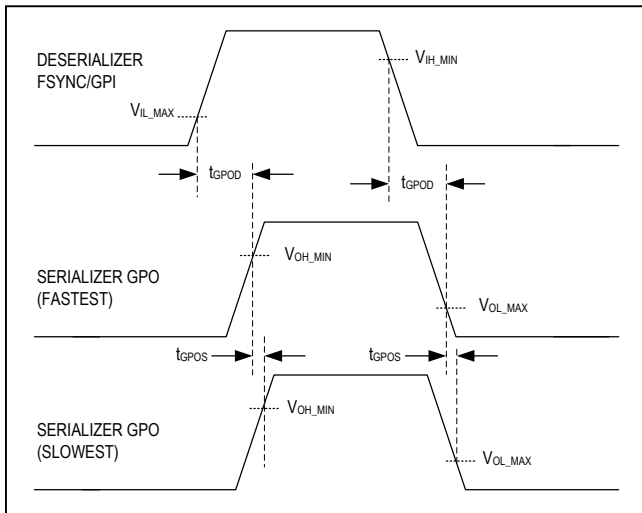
DESERIALIZER FSYNC/GPI

$V_{IH\_MIN}$

$V_{IL\_MAX}$

$t_{GPOD}$

$t_{GPOD}$

SERIALIZER GPO (FASTEST)

$V_{OH\_MIN}$

$V_{OL\_MAX}$

$t_{GPOS}$

$t_{GPOS}$

SERIALIZER GPO (SLOWEST)

$V_{OH\_MIN}$

$V_{OL\_MAX}$